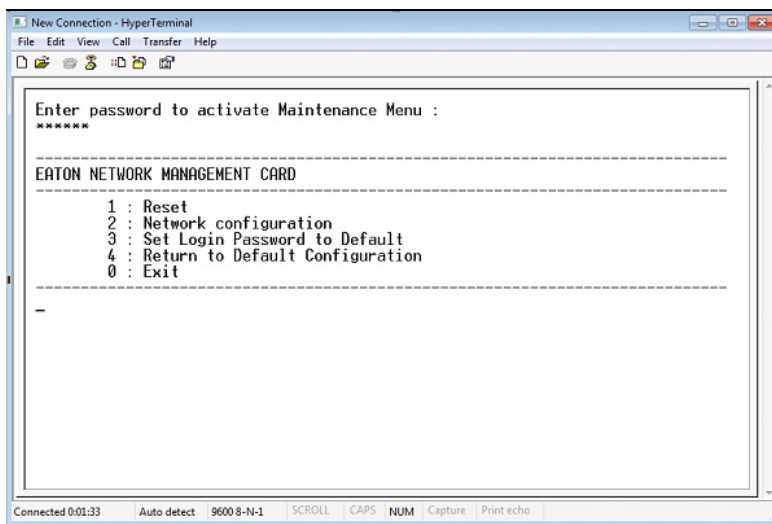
New Connection - HyperTerminal

File Edit View Call Transfer Help

Enter password to activate Maintenance Menu :
******

EATON NETWORK MANAGEMENT CARD

1 : Reset
2 : Network configuration
3 : Set Login Password to Default
4 : Return to Default Configuration
0 : Exit

_

Connected 0:01:33 | Auto detect | 9600 8-N-1 | SCROLL | CAPS | NUM | Capture | Print echo